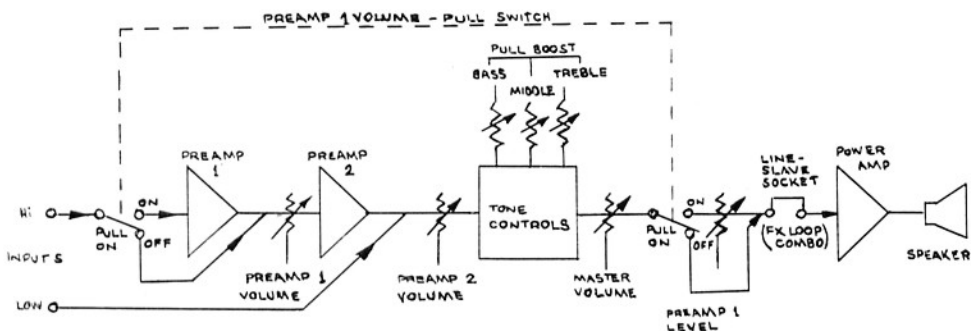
PREAMP 1 VOLUME - PULL SWITCH

PULL BOOST

BASS

MIDDLE

TREBLE

PREAMP 1

PREAMP 2

HI

ON

PULL ON

OFF

INPUTS

LOW

PREAMP 1 VOLUME

PREAMP 2 VOLUME

TONE CONTROLS

MASTER VOLUME

PULL ON

ON

OFF

PREAMP 1 LEVEL

LINE-SLAVE SOCKET

(FX LOOP COMBO)

POWER AMP

SPEAKER